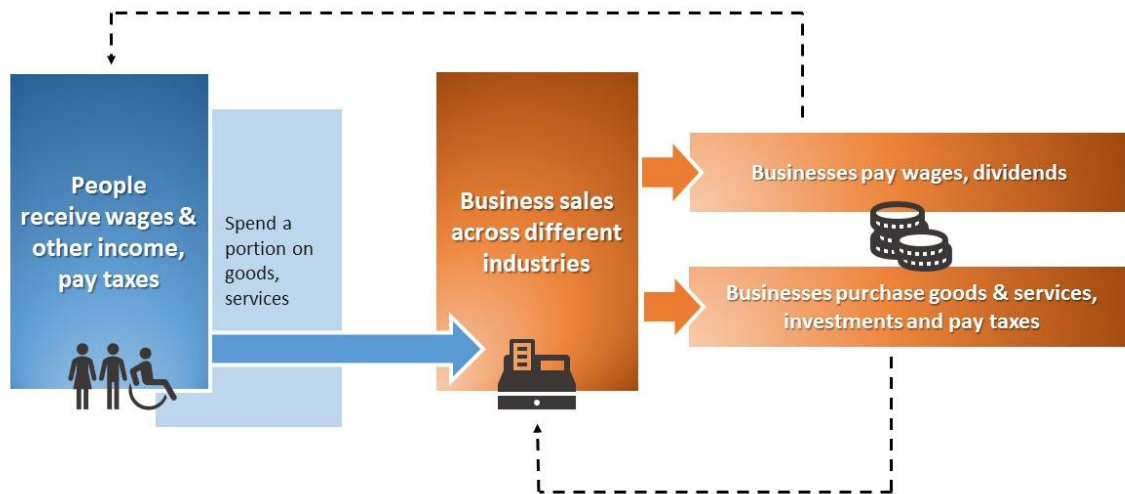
People receive wages & other income, pay taxes

Spend a portion on goods, services

Business sales across different industries

Businesses pay wages, dividends

Businesses purchase goods & services, investments and pay taxes